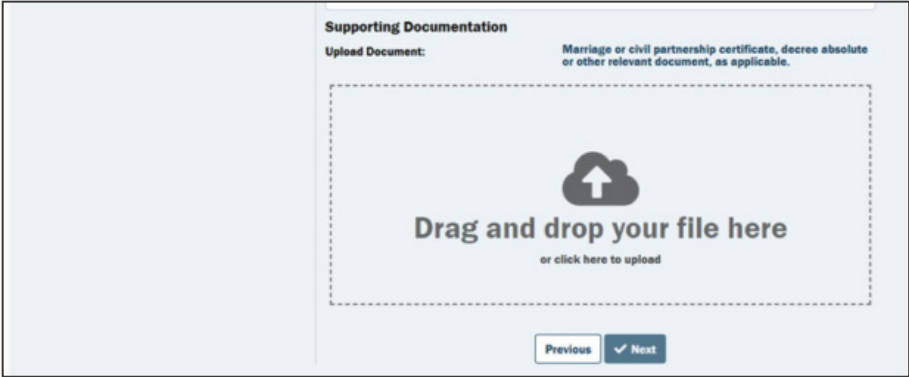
Supporting Documentation

Upload Document:

Marriage or civil partnership certificate, decree absolute or other relevant document, as applicable.

Drag and drop your file here

or click here to upload

Previous

Next